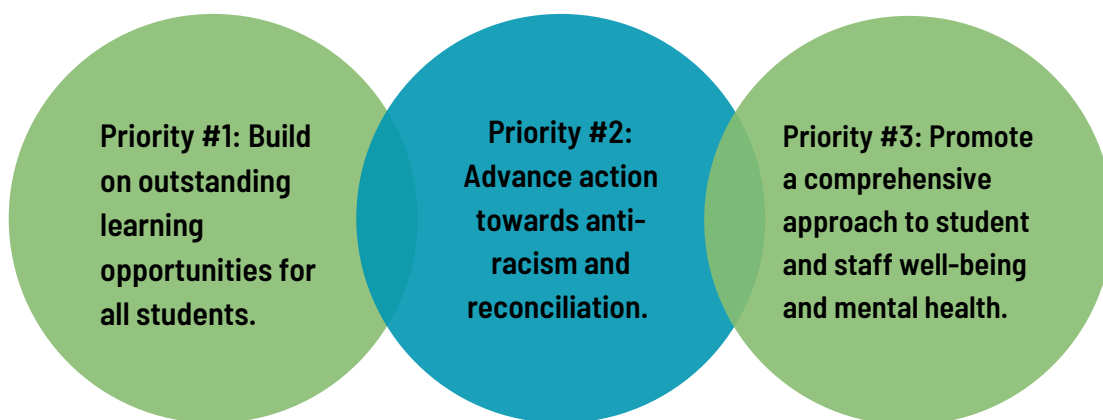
Priority #1: Build on outstanding learning opportunities for all students.

Priority #2: Advance action towards anti-racism and reconciliation.

Priority #3: Promote a comprehensive approach to student and staff well-being and mental health.